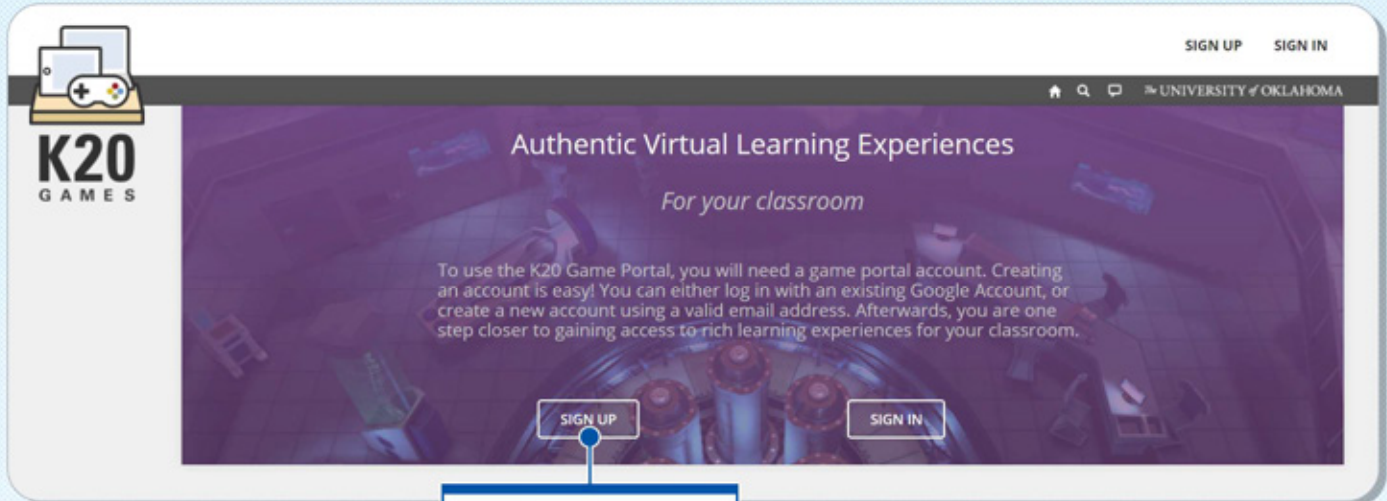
SIGN UP SIGN IN

The UNIVERSITY of OKLAHOMA

K20 GAMES

Authentic Virtual Learning Experiences

For your classroom

To use the K20 Game Portal, you will need a game portal account. Creating an account is easy! You can either log in with an existing Google Account, or create a new account using a valid email address. Afterwards, you are one step closer to gaining access to rich learning experiences for your classroom.

SIGN UP

SIGN IN